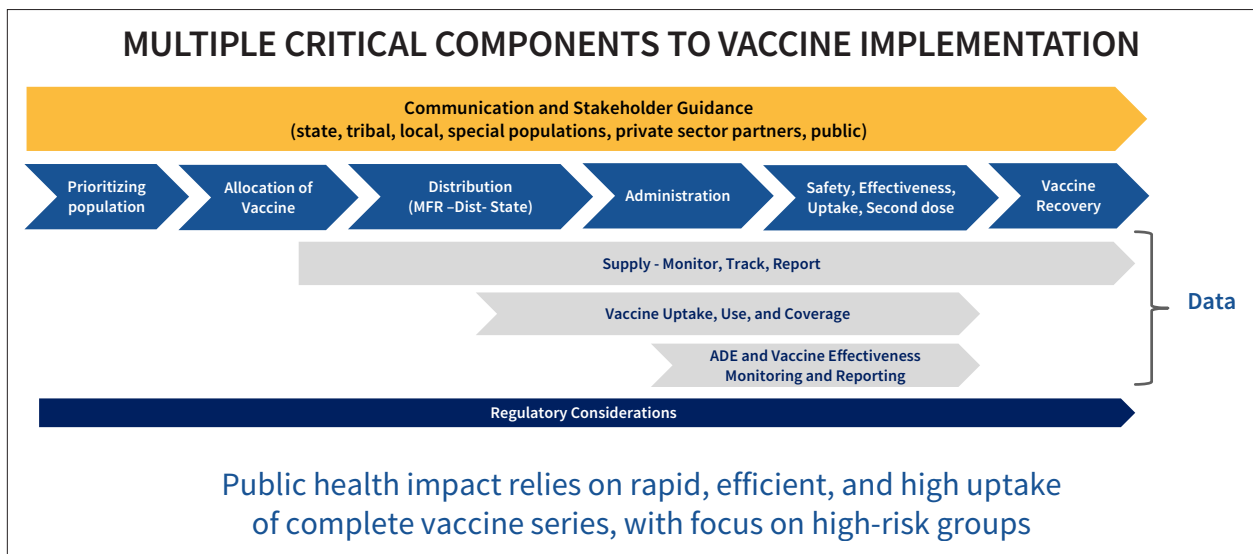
MULTIPLE CRITICAL COMPONENTS TO VACCINE IMPLEMENTATION

Communication and Stakeholder Guidance
(state, tribal, local, special populations, private sector partners, public)

Prioritizing population

Allocation of Vaccine

Distribution (MFR –Dist- State)

Administration

Safety, Effectiveness, Uptake, Second dose

Vaccine Recovery

Supply - Monitor, Track, Report

Vaccine Uptake, Use, and Coverage

ADE and Vaccine Effectiveness Monitoring and Reporting

Data

Regulatory Considerations

Public health impact relies on rapid, efficient, and high uptake of complete vaccine series, with focus on high-risk groups